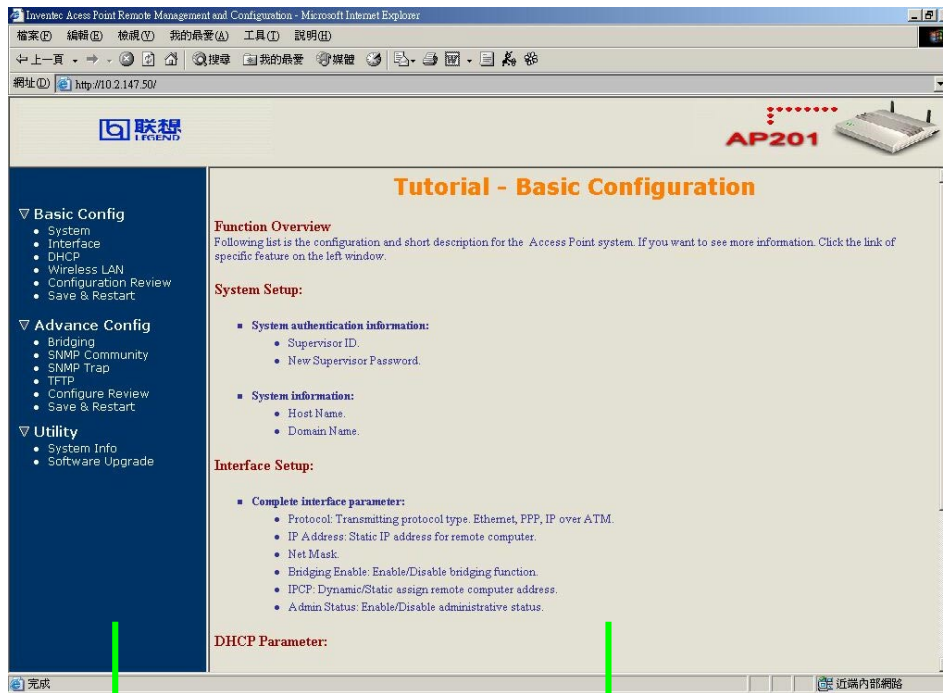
Inventec Acess Point Remote Management and Configuration - Microsoft Internet Explorer

檔案(F) 編輯(E) 檢視(V) 我的最愛(A) 工具(T) 說明(H)

上一頁 搜尋 我的最愛 媒體

網址(D) http://10.2.147.50/

联想 LEGEND

AP201

▽ Basic Config
• System
• Interface
• DHCP
• Wireless LAN
• Configuration Review
• Save & Restart

▽ Advance Config
• Bridging
• SNMP Community
• SNMP Trap
• TFTP
• Configure Review
• Save & Restart

▽ Utility
• System Info
• Software Upgrade

Tutorial - Basic Configuration

Function Overview
Following list is the configuration and short description for the Access Point system. If you want to see more information. Click the link of specific feature on the left window.

System Setup:

System authentication information:
• Supervisor ID.
• New Supervisor Password.

System information:
• Host Name.
• Domain Name.

Interface Setup:

Complete interface parameter:
• Protocol: Transmitting protocol type. Ethernet, PPP, IP over ATM.
• IP Address: Static IP address for remote computer.
• Net Mask.
• Bridging Enable: Enable/Disable bridging function.
• IPCP: Dynamic/Static assign remote computer address.
• Admin Status: Enable/Disable administrative status.

DHCP Parameter:

完成

近端內部網路